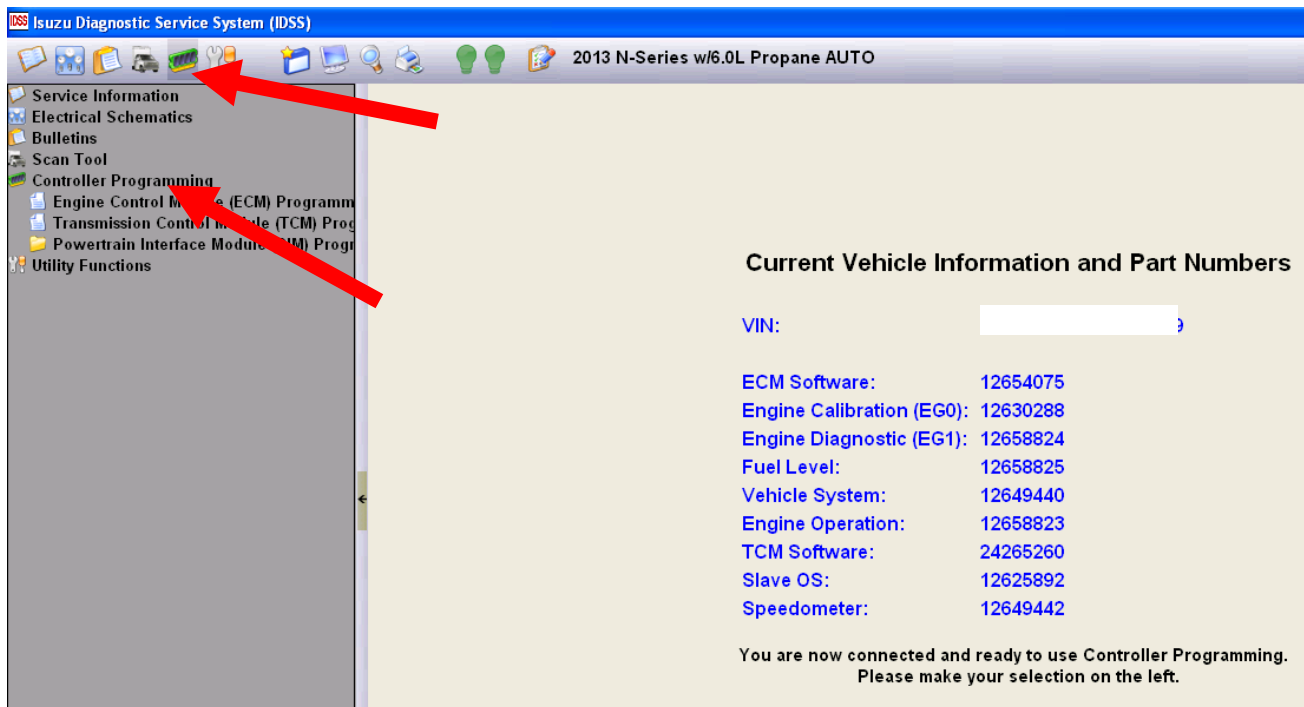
IDSS Isuzu Diagnostic Service System (IDSS)

2013 N-Series w/6.0L Propane AUTO

Service Information
Electrical Schematics
Bulletins
Scan Tool
Controller Programming
Engine Control M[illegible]e (ECM) Programm
Transmission Cont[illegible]le (TCM) Prog
Powertrain Interface Modul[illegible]M) Progr
Utility Functions

Current Vehicle Information and Part Numbers

| | |
|---|---|
| VIN: | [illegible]9 |
| ECM Software: | 12654075 |
| Engine Calibration (EG0): | 12630288 |
| Engine Diagnostic (EG1): | 12658824 |
| Fuel Level: | 12658825 |
| Vehicle System: | 12649440 |
| Engine Operation: | 12658823 |
| TCM Software: | 24265260 |
| Slave OS: | 12625892 |
| Speedometer: | 12649442 |

You are now connected and ready to use Controller Programming.
Please make your selection on the left.